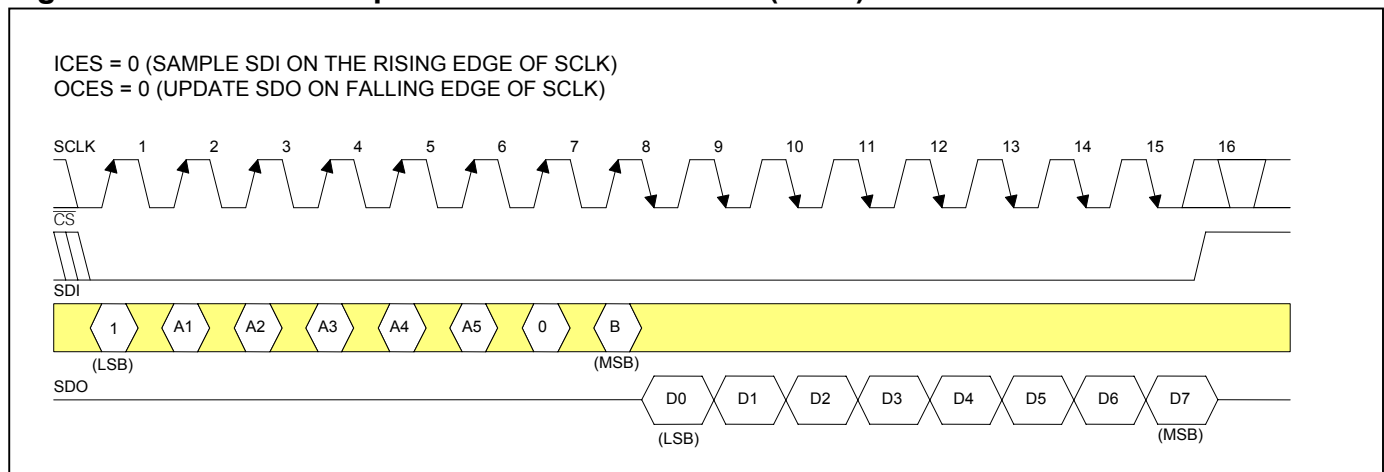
ICES = 0 (SAMPLE SDI ON THE RISING EDGE OF SCLK)
OCES = 0 (UPDATE SDO ON FALLING EDGE OF SCLK)

SCLK 1 2 3 4 5 6 7 8 9 10 11 12 13 14 15 16

$\overline{CS}$

SDI

1 A1 A2 A3 A4 A5 0 B

(LSB) (MSB)

SDO

D0 D1 D2 D3 D4 D5 D6 D7

(LSB) (MSB)